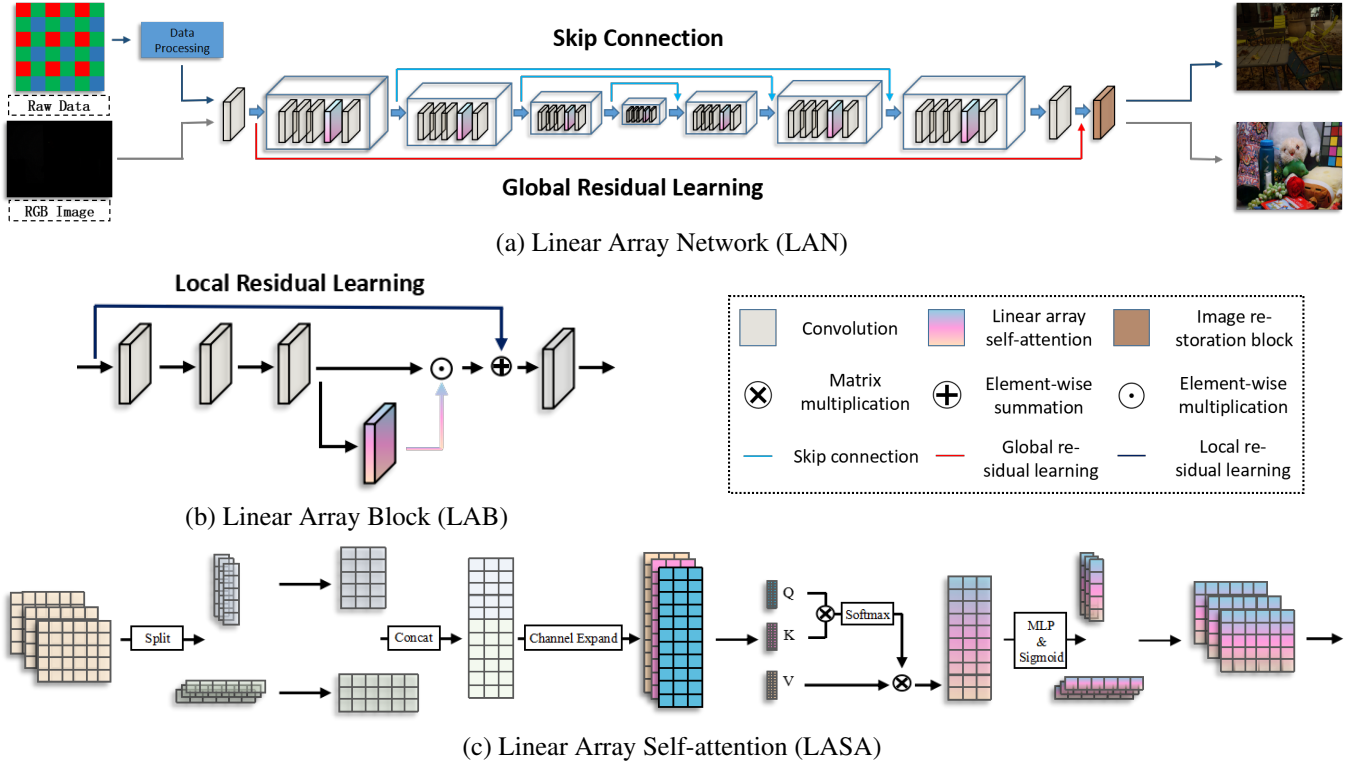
Data Processing

Skip Connection

Raw Data

RGB Image

Global Residual Learning

(a) Linear Array Network (LAN)

Local Residual Learning

| Convolution | Linear array self-attention | Image restoration block |
|---|---|---|
| Matrix multiplication | Element-wise summation | Element-wise multiplication |
| Skip connection | Global residual learning | Local residual learning |

(b) Linear Array Block (LAB)

Split

Concat

Channel Expand

Q

K

V

Softmax

MLP & Sigmoid

(c) Linear Array Self-attention (LASA)